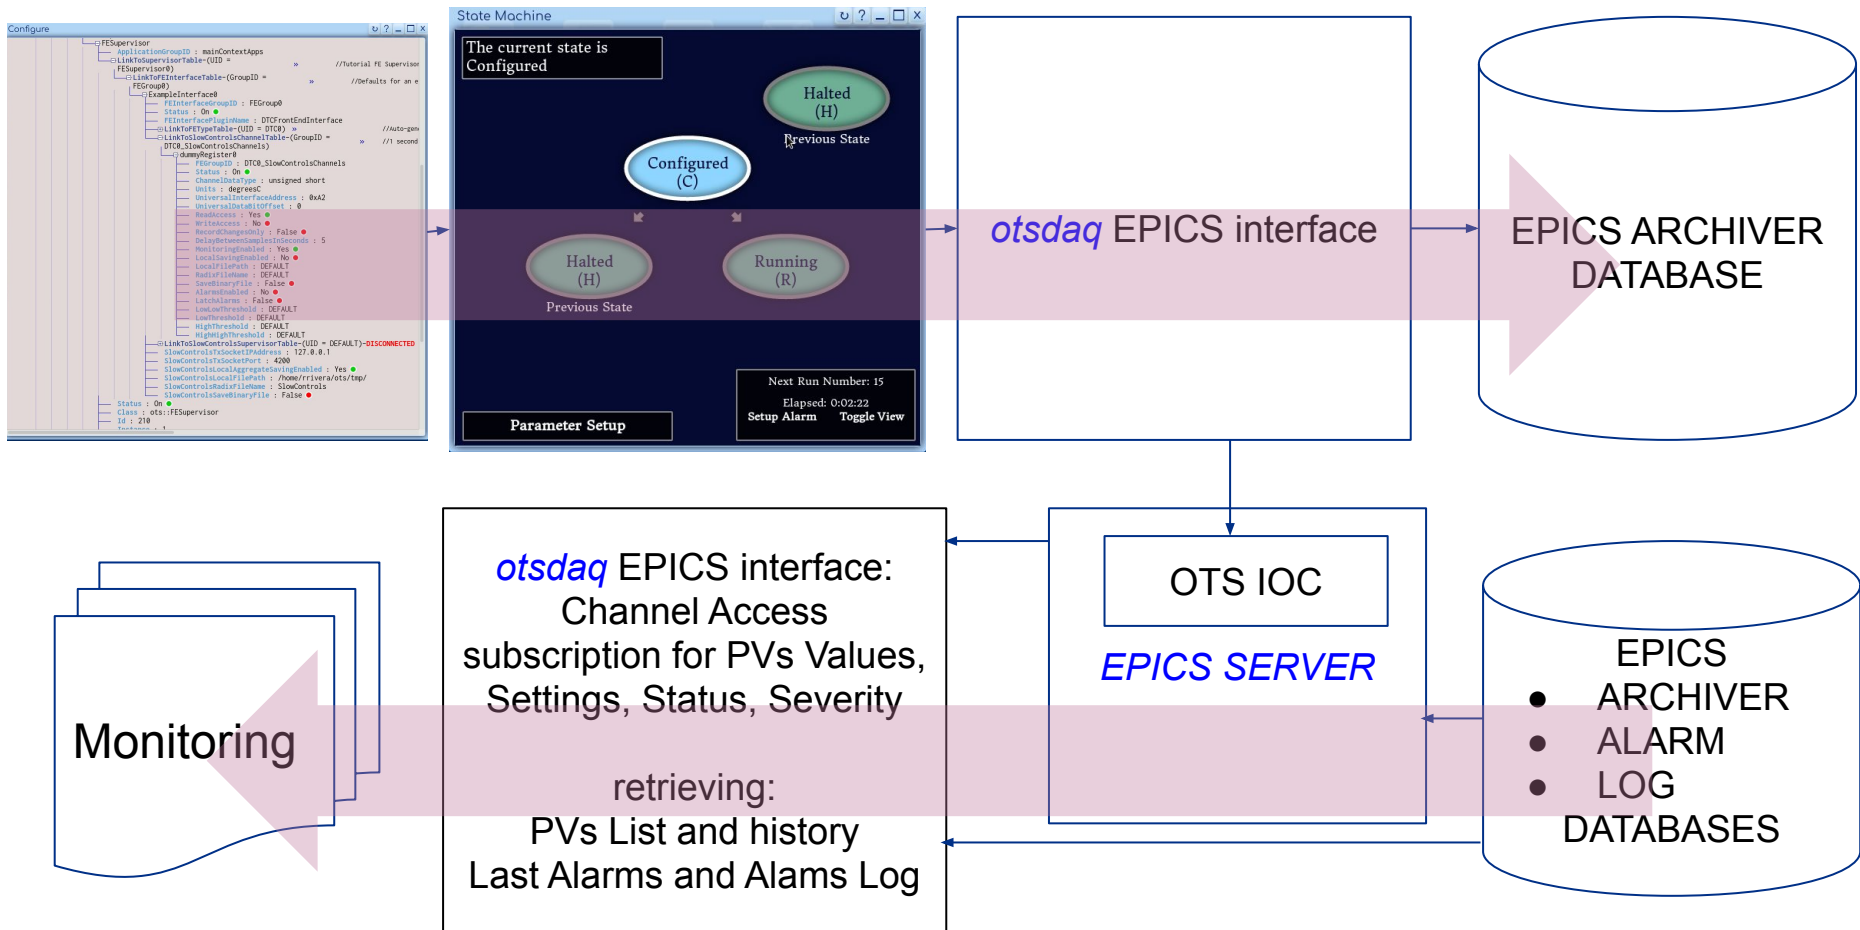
Configure

FESupervisor
ApplicationGroupID : mainContextApps
LinkToSupervisorTable-(UID = FESupervisor0) //Tutorial FE Supervisor
LinkToFEInterfaceTable-(GroupID = FEGroup0) //Defaults for an e
ExampleInterface0
FEInterfaceGroupID : FEGroup0
Status : On
FEInterfacePluginName : DTCFrontEndInterface
LinkToFETypeTable-(UID = DTC0) //Auto-gen
LinkToSlowControlsChannelTable-(GroupID = DTC0_SlowControlsChannels) //1 second
dummyRegister0
FEGroupID : DTC0_SlowControlsChannels
Status : On
ChannelDataType : unsigned short
Units : degreesC
UniversalInterfaceAddress : 0xA2
UniversalDataBitOffset : 0
ReadAccess : Yes
WriteAccess : No
RecordChangesOnly : False
DelayBetweenSamplesInSeconds : 5
MonitoringEnabled : Yes
LocalSavingEnabled : No
LocalFilePath : DEFAULT
RadixFileName : DEFAULT
SaveBinaryFile : False
AlarmsEnabled : No
LatchAlarms : False
LowLowThreshold : DEFAULT
LowThreshold : DEFAULT
HighThreshold : DEFAULT
HighHighThreshold : DEFAULT
LinkToSlowControlsSupervisorTable-(UID = DEFAULT)-DISCONNECTED
SlowControlsTxSocketIPAddress : 127.0.0.1
SlowControlsTxSocketPort : 4200
SlowControlsLocalAggregateSavingEnabled : Yes
SlowControlsLocalFilePath : /home/rrivera/ots/tmp/
SlowControlsRadixFileName : SlowControls
SlowControlsSaveBinaryFile : False
Status : On
Class : ots::FESupervisor
Id : 210

State Machine

The current state is Configured

Halted (H)
Previous State
Configured (C)
Halted (H)
Previous State
Running (R)

Next Run Number: 15
Elapsed: 0:02:22
Setup Alarm Toggle View
Parameter Setup

otsdaq EPICS interface

EPICS ARCHIVER DATABASE

OTS IOC

EPICS SERVER

otsdaq EPICS interface: Channel Access subscription for PVs Values, Settings, Status, Severity

retrieving:
PVs List and history
Last Alarms and Alams Log

Monitoring

EPICS
● ARCHIVER
● ALARM
● LOG
DATABASES